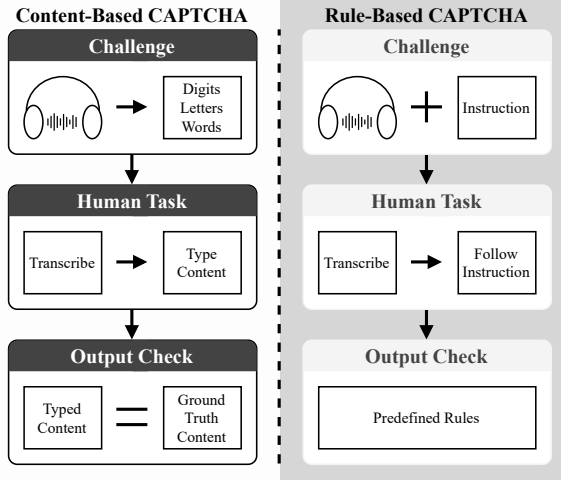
Content-Based CAPTCHA

Challenge

Digits
Letters
Words

Human Task

Transcribe

Type
Content

Output Check

Typed
Content

=

Ground
Truth
Content

Rule-Based CAPTCHA

Challenge

+

Instruction

Human Task

Transcribe

Follow
Instruction

Output Check

Predefined Rules